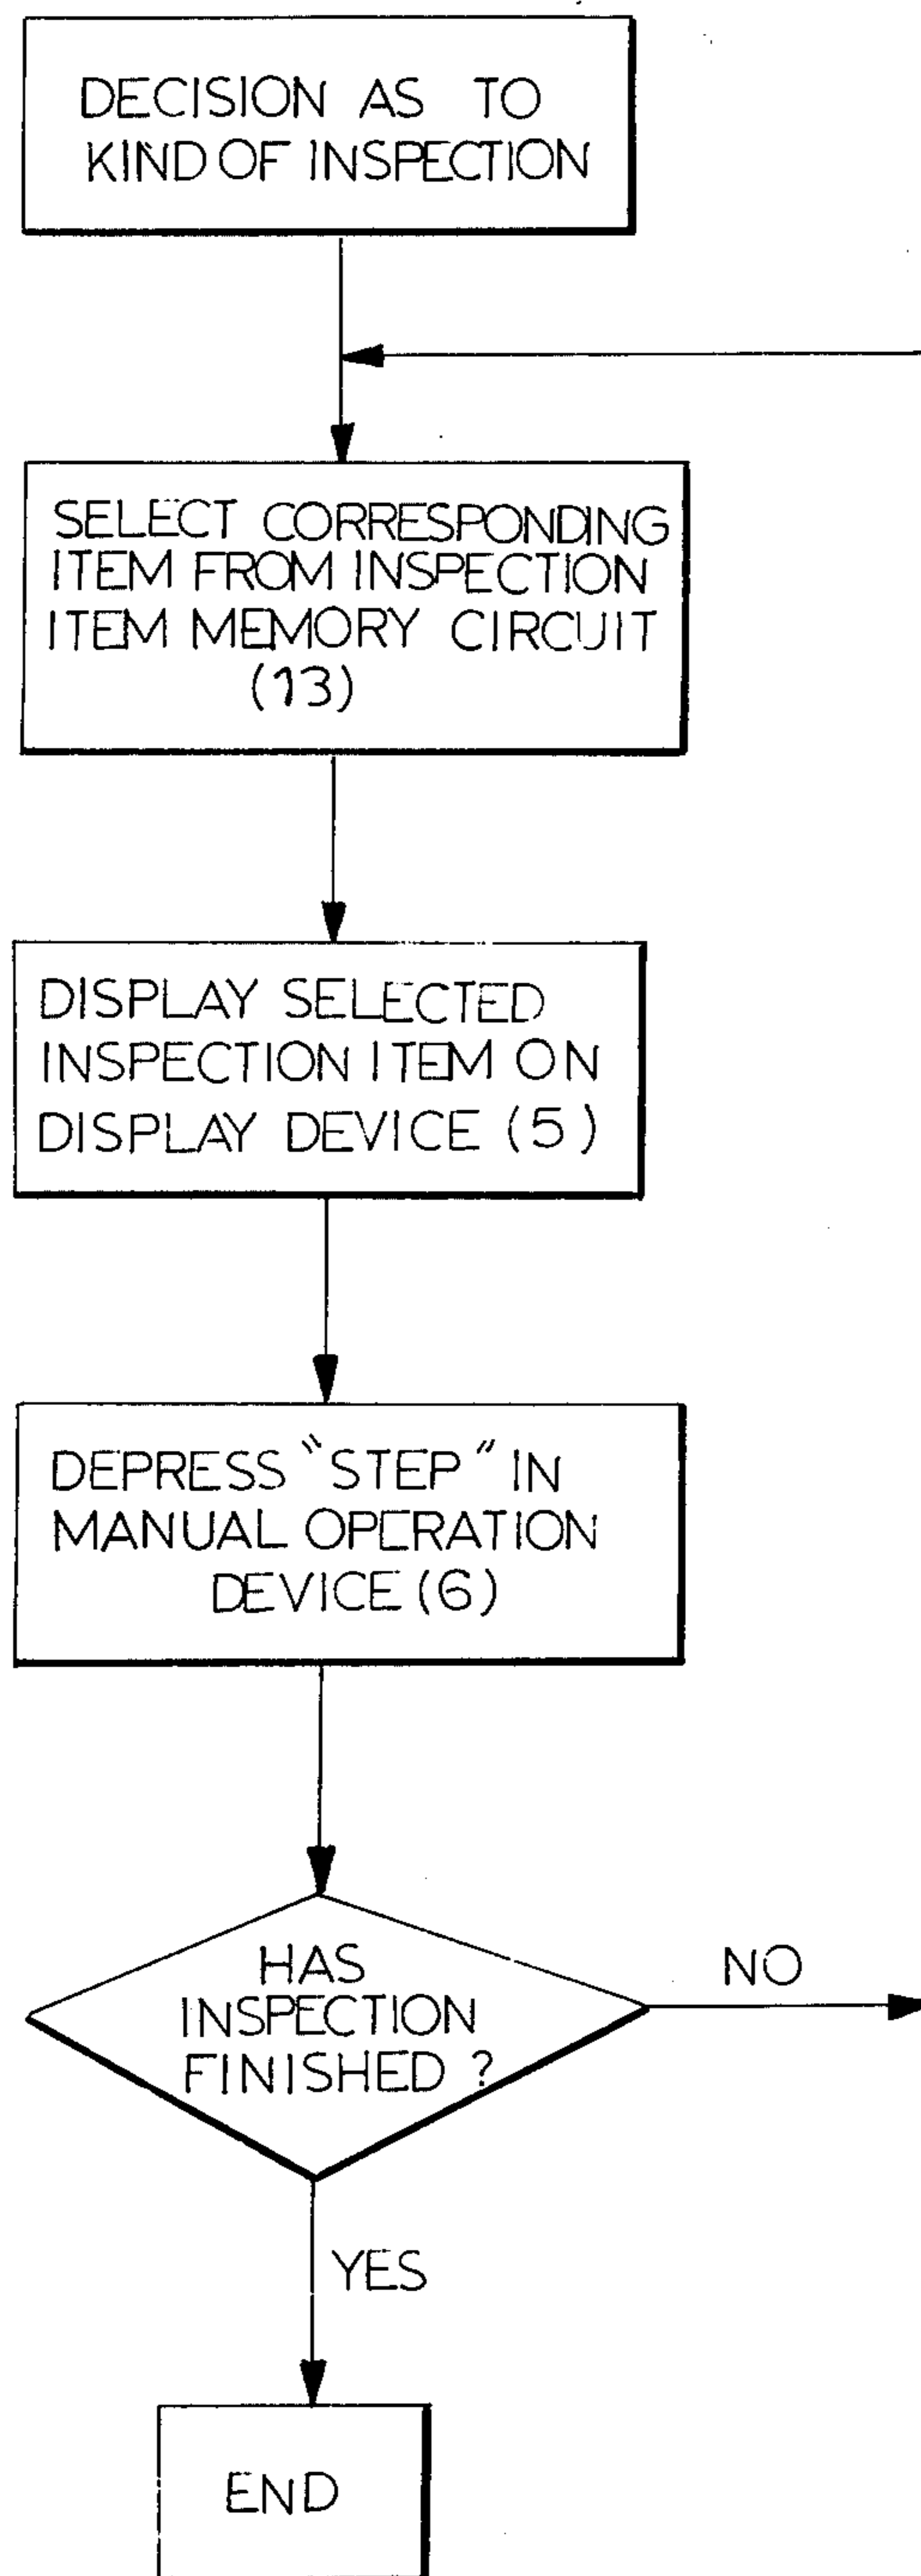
DECISION AS TO KIND OF INSPECTION

SELECT CORRESPONDING ITEM FROM INSPECTION ITEM MEMORY CIRCUIT (13)

DISPLAY SELECTED INSPECTION ITEM ON DISPLAY DEVICE (5)

DEPRESS "STEP" IN MANUAL OPERATION DEVICE (6)

HAS INSPECTION FINISHED ?

NO

YES

END